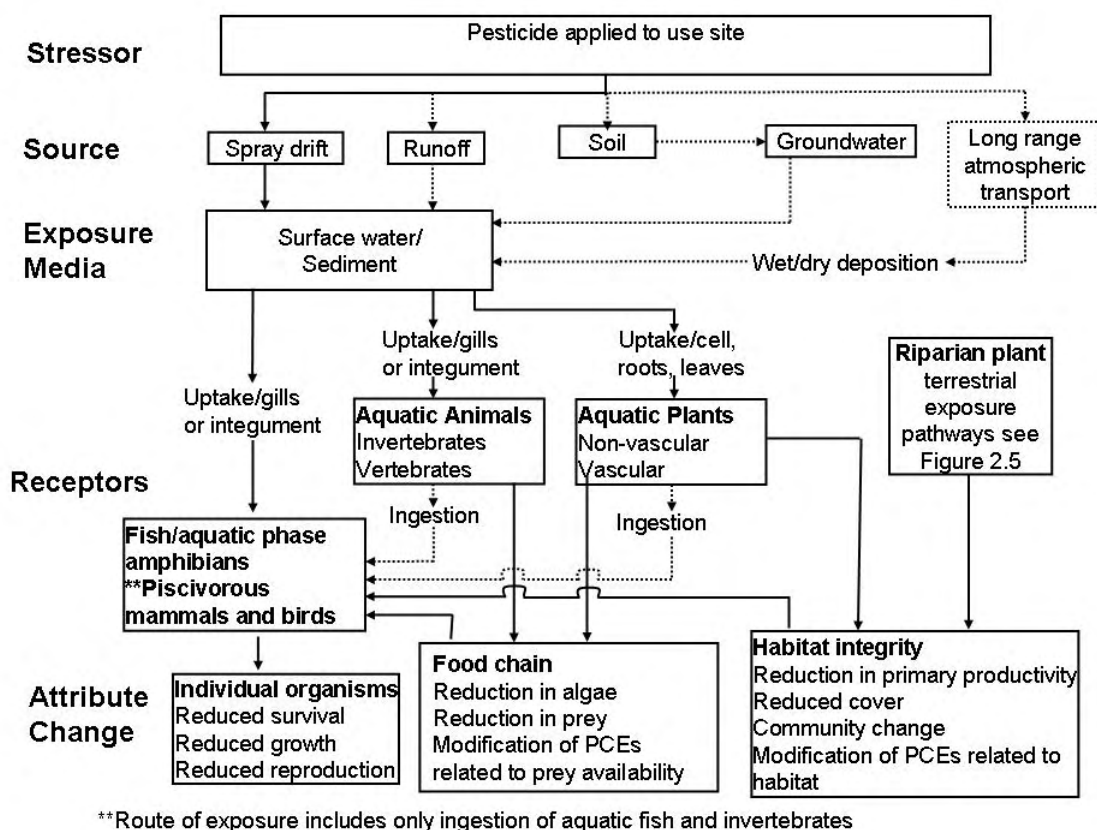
Stressor

Pesticide applied to use site

Source

Spray drift

Runoff

Soil

Groundwater

Long range atmospheric transport

Exposure Media

Surface water/ Sediment

Wet/dry deposition

Uptake/gills or integument

Uptake/gills or integument

Uptake/cell, roots, leaves

Riparian plant terrestrial exposure pathways see Figure 2.5

Receptors

Aquatic Animals
Invertebrates
Vertebrates

Aquatic Plants
Non-vascular
Vascular

Ingestion

Ingestion

Fish/aquatic phase amphibians
**Piscivorous mammals and birds

Attribute Change

Individual organisms
Reduced survival
Reduced growth
Reduced reproduction

Food chain
Reduction in algae
Reduction in prey
Modification of PCEs related to prey availability

Habitat integrity
Reduction in primary productivity
Reduced cover
Community change
Modification of PCEs related to habitat

**Route of exposure includes only ingestion of aquatic fish and invertebrates